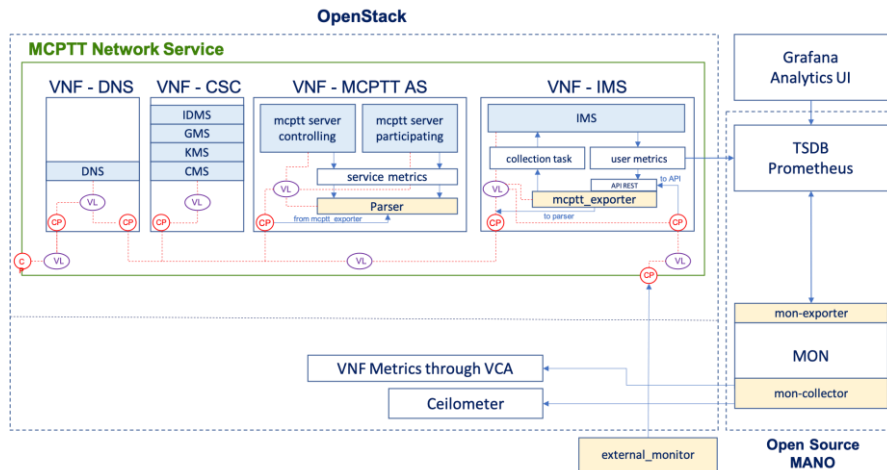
OpenStack

MCPTT Network Service

VNF - DNS

DNS

VL

CP

CP

VNF - CSC

IDMS

GMS

KMS

CMS

VL

CP

VNF - MCPTT AS

mcptt server controlling

mcptt server participating

service metrics

VL

Parser

CP

from mcptt_exporter

VNF - IMS

IMS

collection task

user metrics

API REST

to API

VL

mcptt_exporter

to parser

CP

CP

C

VL

VL

CP

VL

Grafana Analytics UI

TSDB Prometheus

mon-exporter

MON

mon-collector

VNF Metrics through VCA

Ceilometer

external_monitor

Open Source MANO